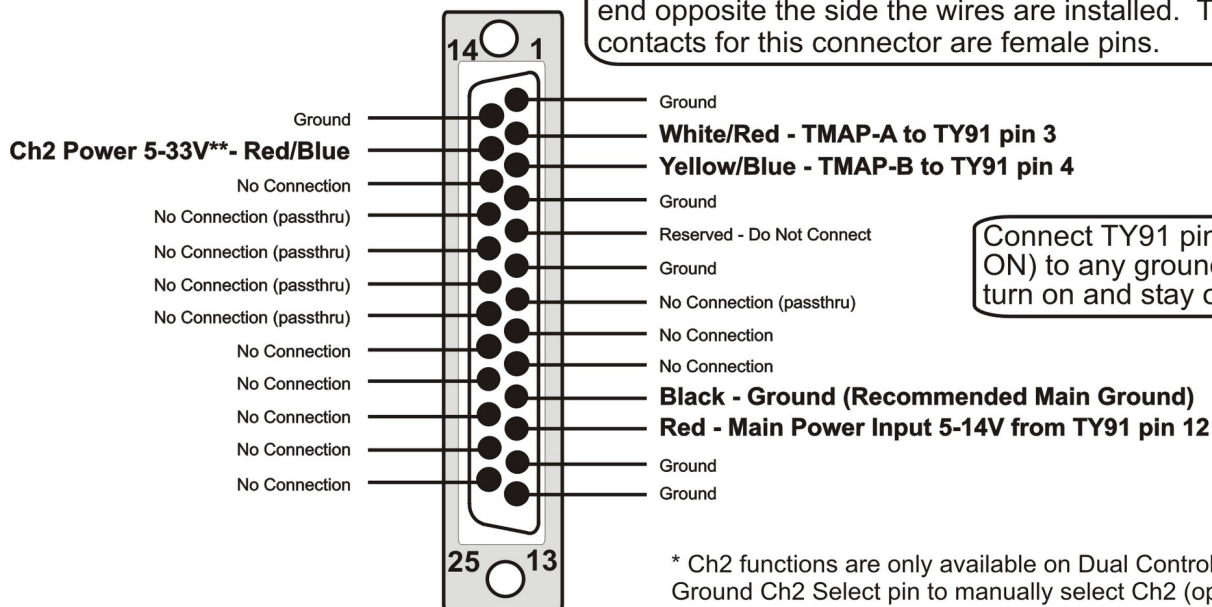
end opposite the side the wires are installed. T
contacts for this connector are female pins.

14 1

Ground
Ch2 Power 5-33V**- Red/Blue
No Connection
No Connection (passthru)
No Connection (passthru)
No Connection (passthru)
No Connection (passthru)
No Connection
No Connection
No Connection
No Connection
No Connection

Ground
White/Red - TMAP-A to TY91 pin 3
Yellow/Blue - TMAP-B to TY91 pin 4
Ground
Reserved - Do Not Connect
Ground
No Connection (passthru)
No Connection
No Connection
Black - Ground (Recommended Main Ground)
Red - Main Power Input 5-14V from TY91 pin 12
Ground
Ground

Connect TY91 pin
ON) to any ground
turn on and stay o

25 13

* Ch2 functions are only available on Dual Control
Ground Ch2 Select pin to manually select Ch2 (op